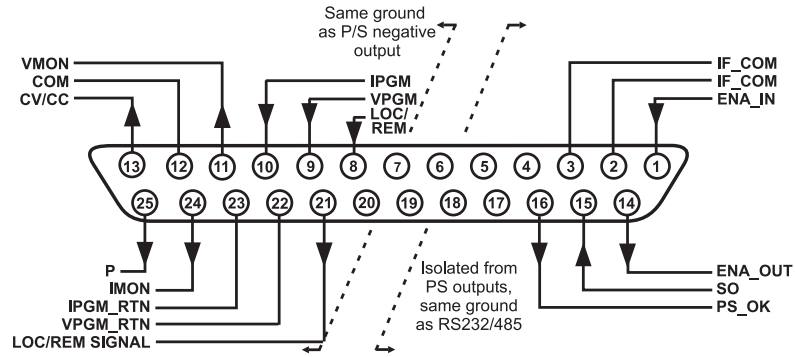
Same ground as P/S negative output

VMON
COM
CV/CC

IPGM
VPGM
LOC/ REM

IF_COM
IF_COM
ENA_IN

13 12 11 10 9 8 7 6 5 4 3 2 1

25 24 23 22 21 20 19 18 17 16 15 14

P
IMON
IPGM_RTN
VPGM_RTN
LOC/REM SIGNAL

Isolated from PS outputs, same ground as RS232/485

ENA_OUT
SO
PS_OK